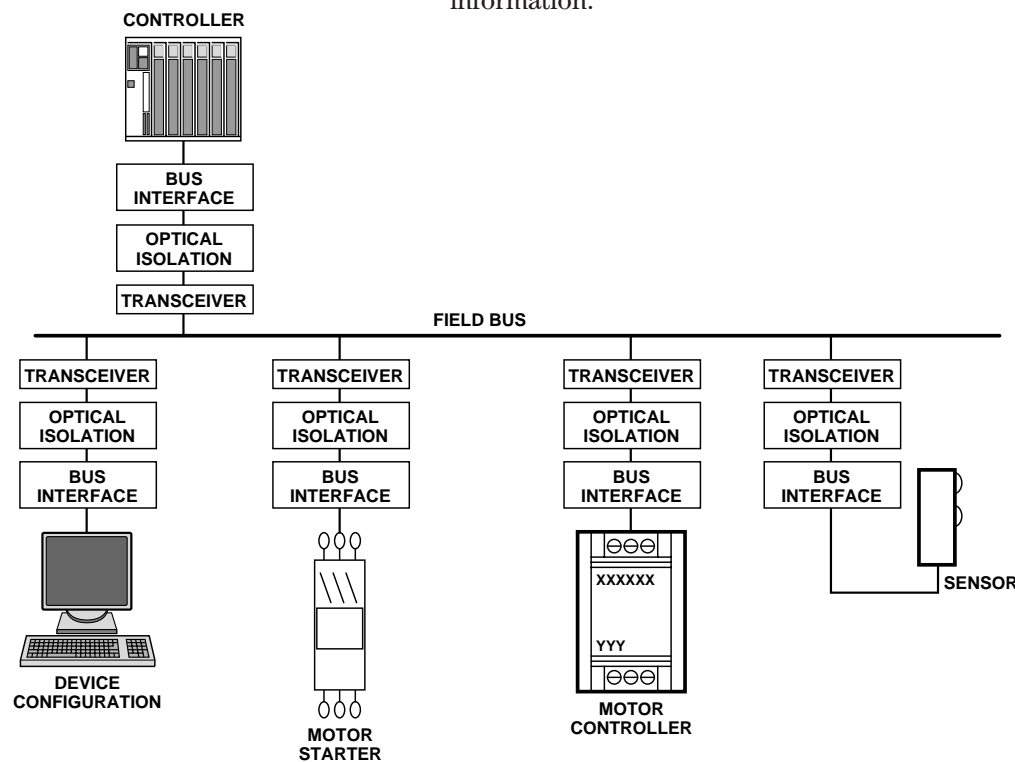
information.

CONTROLLER

BUS INTERFACE

OPTICAL ISOLATION

TRANSCEIVER

FIELD BUS

TRANSCEIVER

OPTICAL ISOLATION

BUS INTERFACE

DEVICE CONFIGURATION

TRANSCEIVER

OPTICAL ISOLATION

BUS INTERFACE

MOTOR STARTER

TRANSCEIVER

OPTICAL ISOLATION

BUS INTERFACE

XXXXXX

YYY

MOTOR CONTROLLER

TRANSCEIVER

OPTICAL ISOLATION

BUS INTERFACE

SENSOR